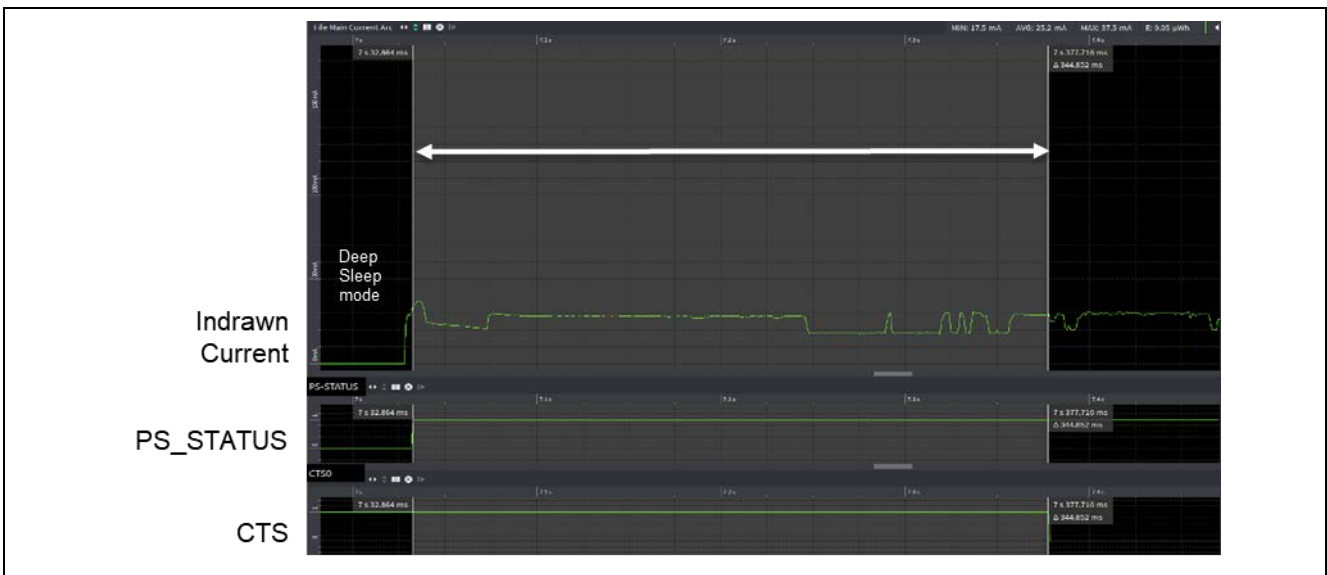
File Main Current Arc

MIN: 17.5 mA AVG: 25.2 mA MAX: 37.3 mA E: 9.05 µWh

7 s

7.1 s

7.2 s

7.3 s

7.4 s

7 s 32.864 ms

7 s 377.716 ms

Δ 344.852 ms

Deep Sleep mode

Indrawn Current

PS-STATUS

7 s 32.864 ms

7 s 377.716 ms

Δ 344.852 ms

PS_STATUS

CTS0

7 s 32.864 ms

7 s 377.716 ms

Δ 344.852 ms

CTS